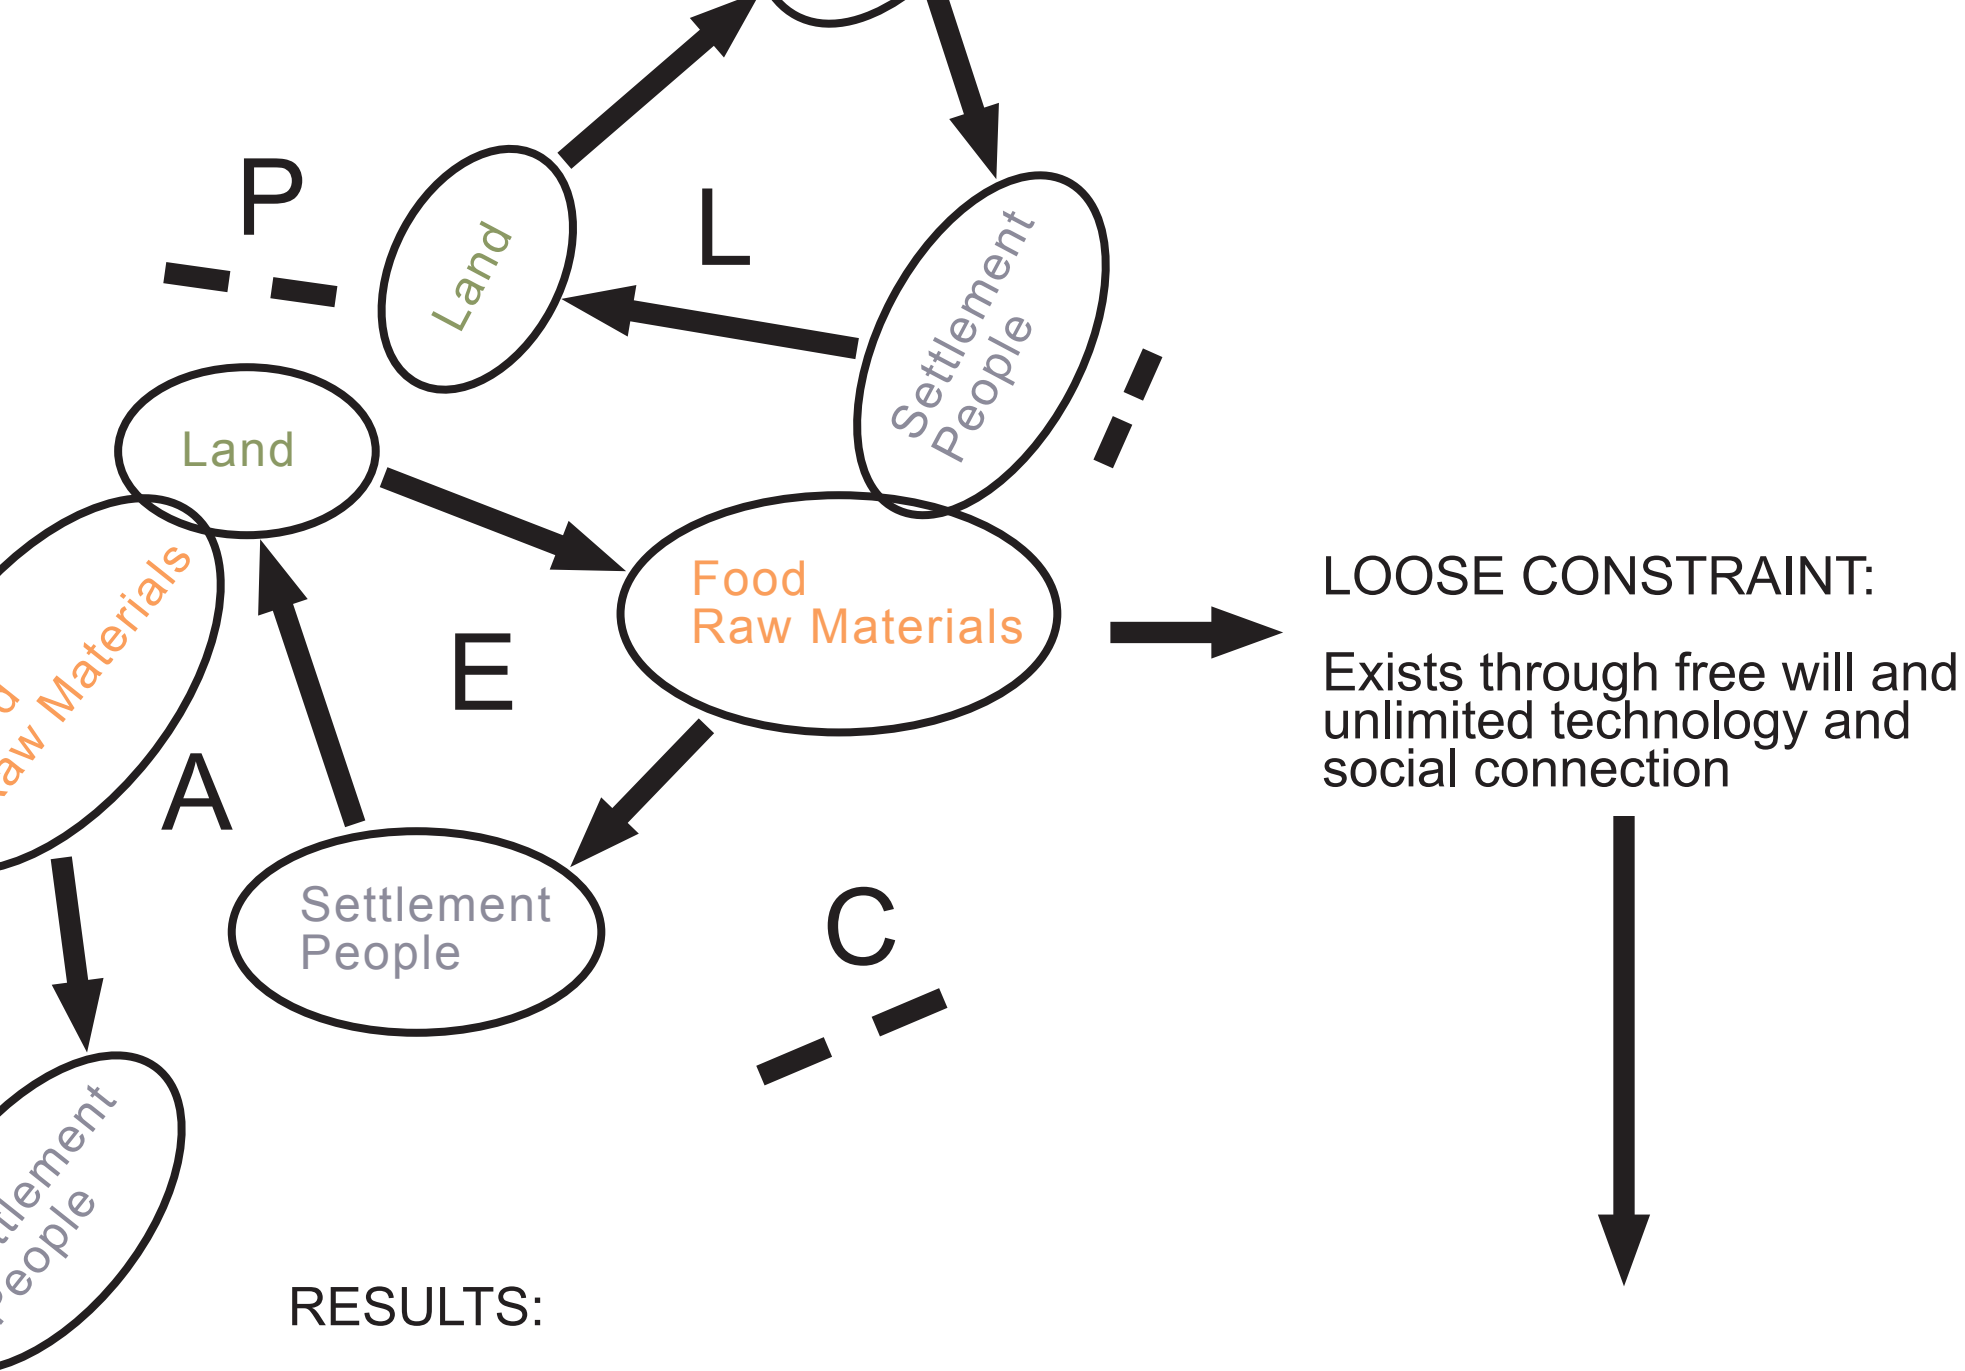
P

Land

L

Settlement
People

Land

d
aw Materials

Food
Raw Materials

E

A

Settlement
People

C

tlement
eople

LOOSE CONSTRAINT:

Exists through free will and unlimited technology and social connection

RESULTS: